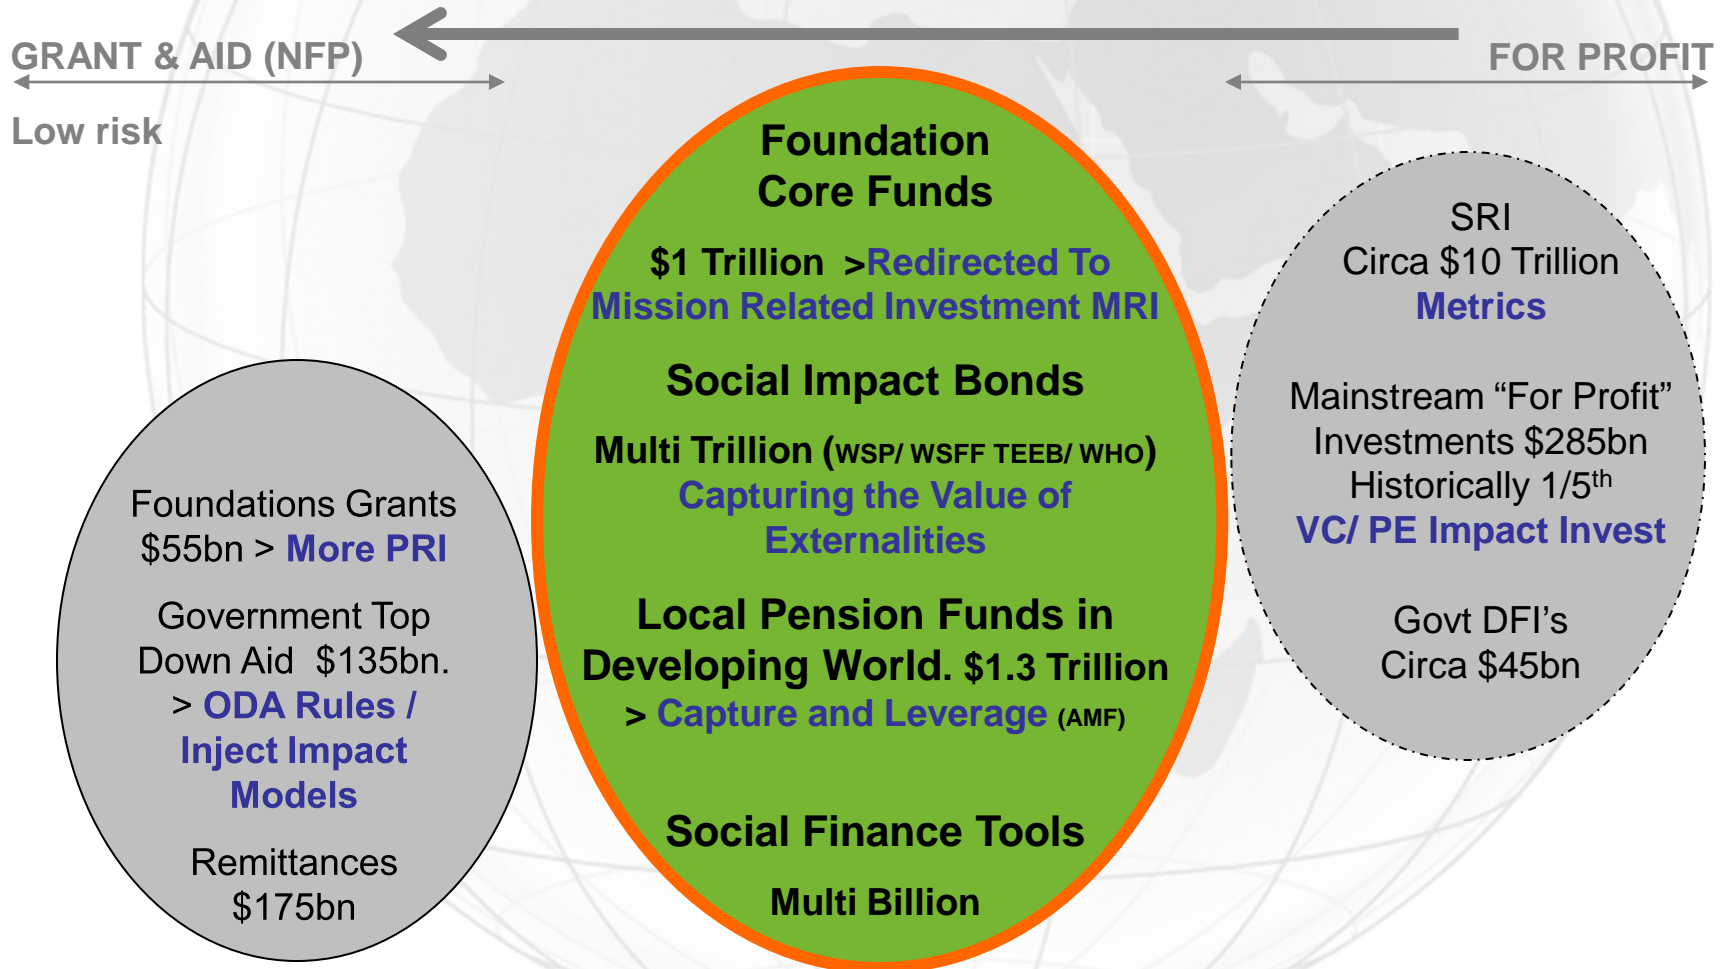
GRANT & AID (NFP)

FOR PROFIT

Low risk

Foundations Grants $55bn > More PRI

Government Top Down Aid $135bn. > ODA Rules / Inject Impact Models

Remittances $175bn

Foundation Core Funds

$1 Trillion >Redirected To Mission Related Investment MRI

Social Impact Bonds

Multi Trillion (WSP/ WSFF TEEB/ WHO) Capturing the Value of Externalities

Local Pension Funds in Developing World. $1.3 Trillion > Capture and Leverage (AMF)

Social Finance Tools

Multi Billion

SRI Circa $10 Trillion Metrics

Mainstream “For Profit” Investments $285bn Historically 1/5$^{th}$ VC/ PE Impact Invest

Govt DFI’s Circa $45bn